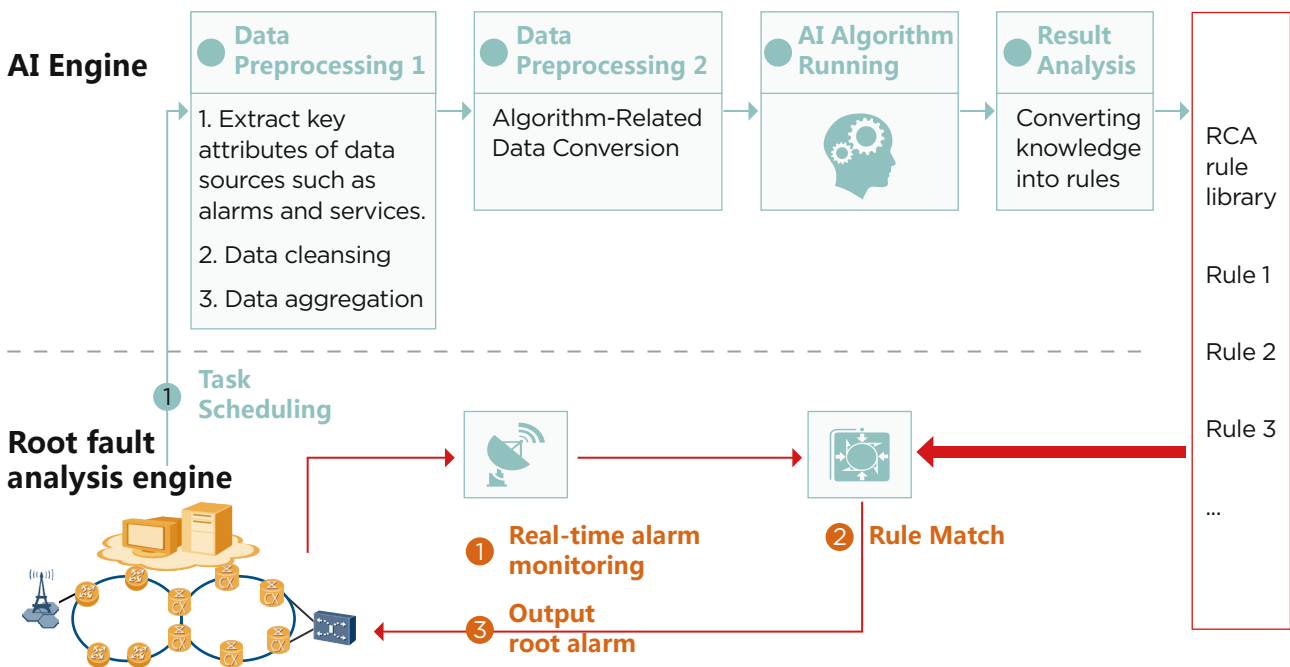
AI Engine

Data Preprocessing 1

1. Extract key attributes of data sources such as alarms and services.

2. Data cleansing

3. Data aggregation

Data Preprocessing 2

Algorithm-Related Data Conversion

AI Algorithm Running

Result Analysis

Converting knowledge into rules

RCA rule library

Rule 1

Rule 2

Rule 3

...

1 Task Scheduling

Root fault analysis engine

1 Real-time alarm monitoring

2 Rule Match

3 Output root alarm

CX

CX

CX

CX

CX